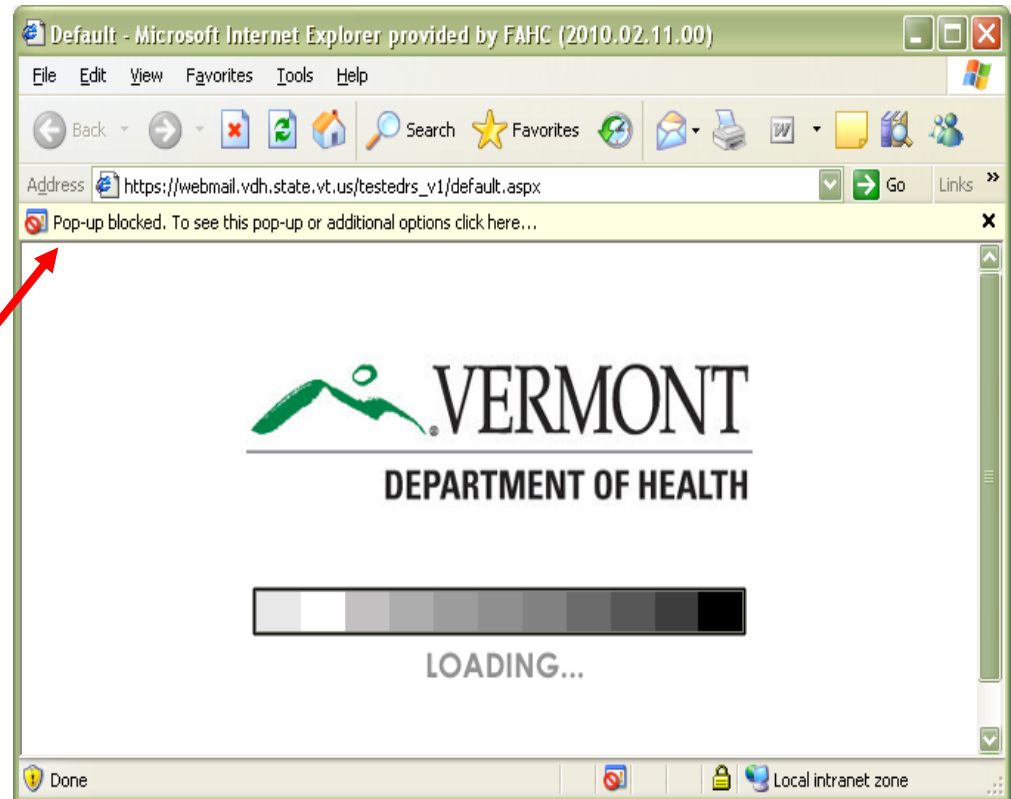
Default - Microsoft Internet Explorer provided by FAHC (2010.02.11.00)

File Edit View Favorites Tools Help

Back Search Favorites

Address https://webmail.vdh.state.vt.us/testedrs_v1/default.aspx Go Links »

Pop-up blocked. To see this pop-up or additional options click here...

VERMONT
DEPARTMENT OF HEALTH

LOADING...

Done Local intranet zone